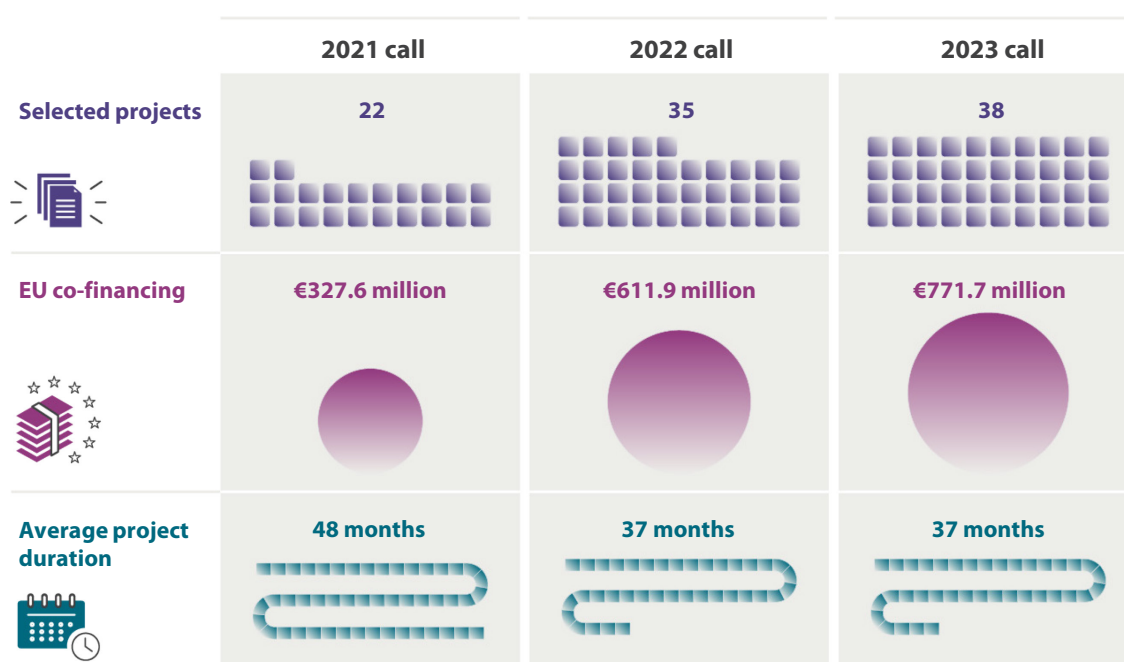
| | 2021 call | 2022 call | 2023 call |
|---|---|---|---|
| Selected projects | 22 | 35 | 38 |
| EU co-financing | €327.6 million | €611.9 million | €771.7 million |
| Average project duration | 48 months | 37 months | 37 months |